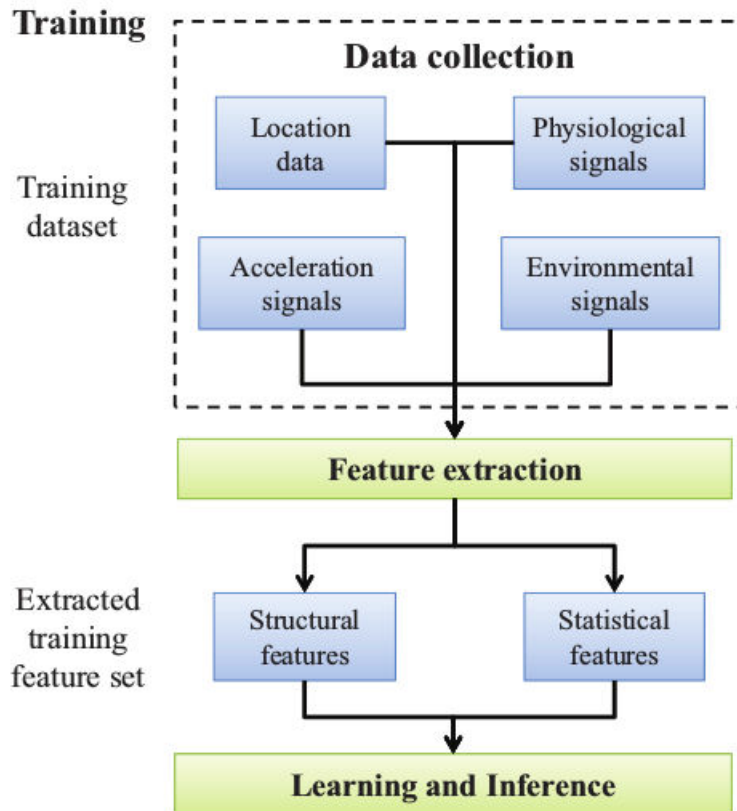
Training

Data collection

Training dataset

Location data

Physiological signals

Acceleration signals

Environmental signals

Feature extraction

Extracted training feature set

Structural features

Statistical features

Learning and Inference